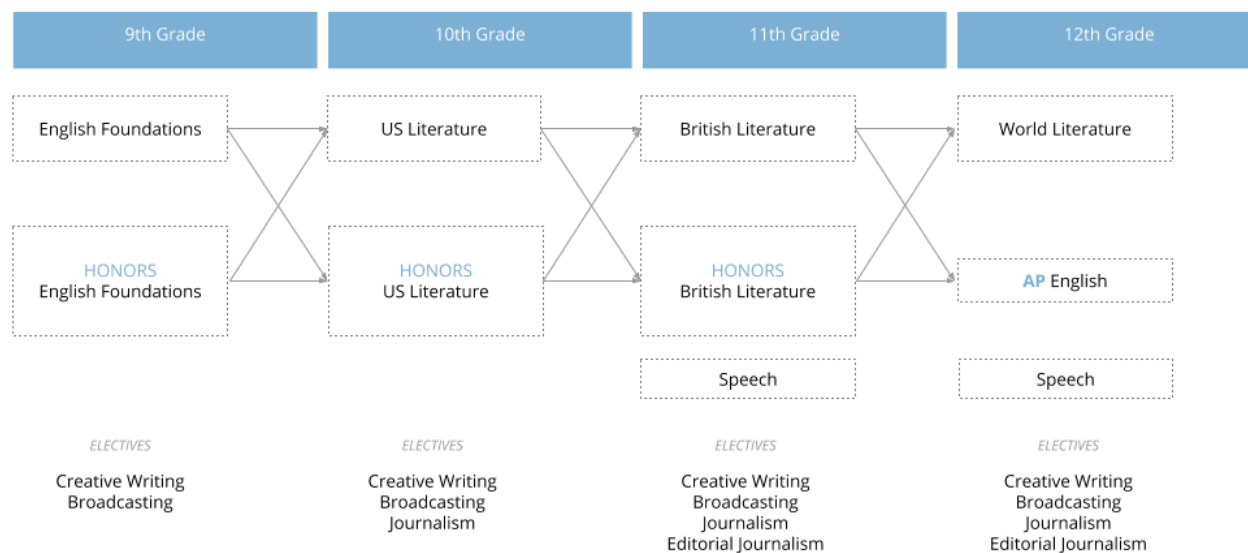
9th Grade

English Foundations

HONORS
English Foundations

ELECTIVES

Creative Writing
Broadcasting

10th Grade

US Literature

HONORS
US Literature

ELECTIVES

Creative Writing
Broadcasting
Journalism

11th Grade

British Literature

HONORS
British Literature

Speech

ELECTIVES

Creative Writing
Broadcasting
Journalism
Editorial Journalism

12th Grade

World Literature

AP English

Speech

ELECTIVES

Creative Writing
Broadcasting
Journalism
Editorial Journalism